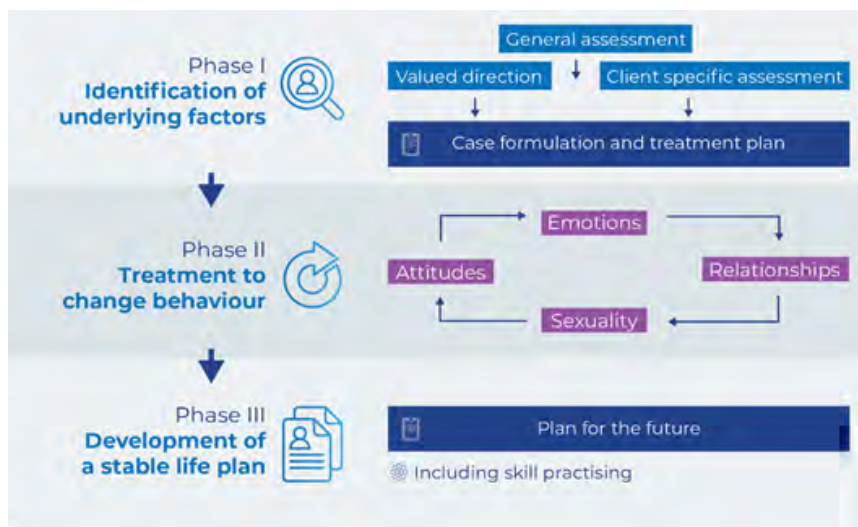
Phase I
Identification of underlying factors

General assessment
Valued direction
Client specific assessment
Case formulation and treatment plan

Phase II
Treatment to change behaviour

Emotions
Relationships
Sexuality
Attitudes

Phase III
Development of a stable life plan

Plan for the future
Including skill practising